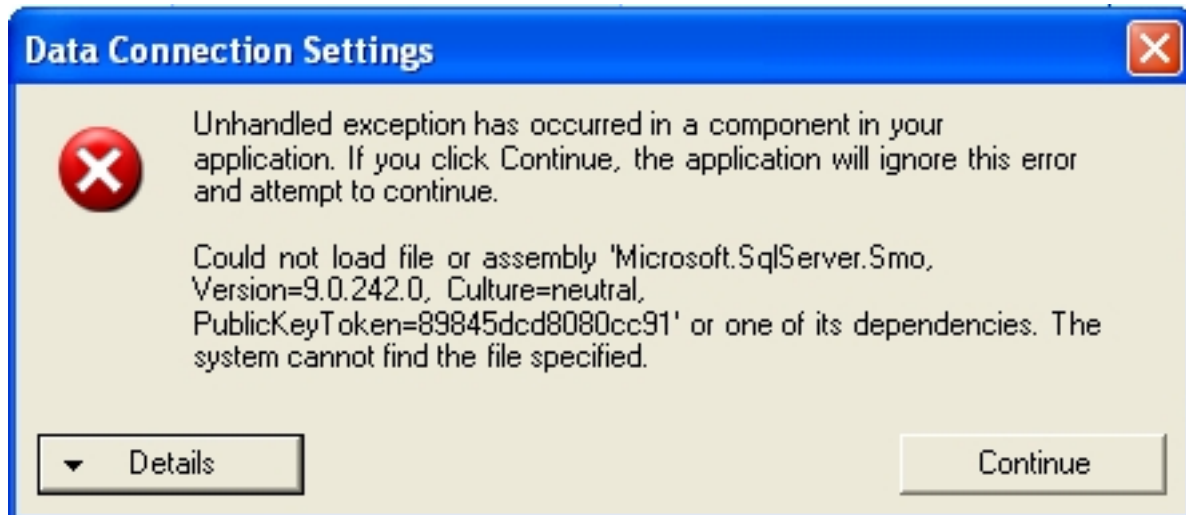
Data Connection Settings

Unhandled exception has occurred in a component in your application. If you click Continue, the application will ignore this error and attempt to continue.

Could not load file or assembly 'Microsoft.SqlServer.Smo, Version=9.0.242.0, Culture=neutral, PublicKeyToken=89845dcd8080cc91' or one of its dependencies. The system cannot find the file specified.

Details

Continue